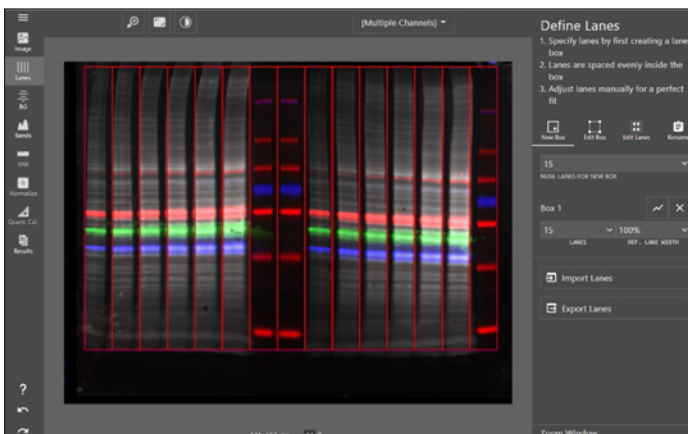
Image
Lanes
BG
Bands
MW
Normalize
Quant. Cal.
Results

[Multiple Channels]

Define Lanes
1. Specify lanes by first creating a lane box
2. Lanes are spaced evenly inside the box
3. Adjust lanes manually for a perfect fit

New Box
Edit Box
Edit Lanes
Rename

15
NUM. LANES FOR NEW BOX

Box 1

15
LANES
100%
DEF. LANE WIDTH

Import Lanes

Export Lanes

Zoom Window